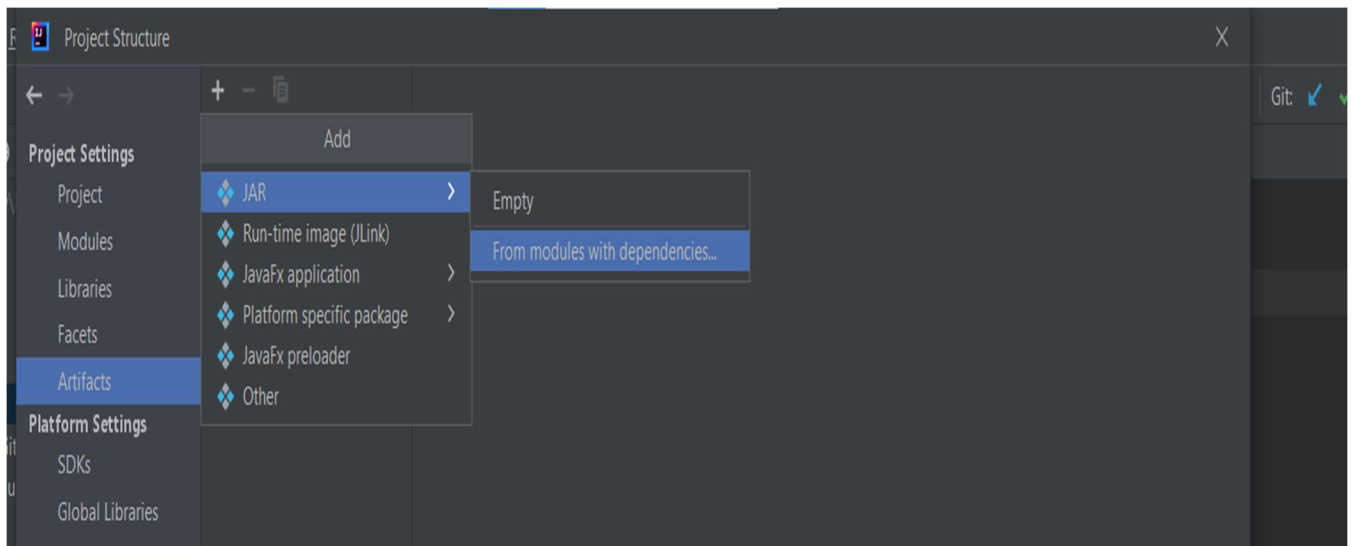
Project Structure
X
Git:
Project Settings
Project
Modules
Libraries
Facets
Artifacts
Platform Settings
SDKs
Global Libraries
Add
JAR
Run-time image (JLink)
JavaFx application
Platform specific package
JavaFx preloader
Other
Empty
From modules with dependencies...